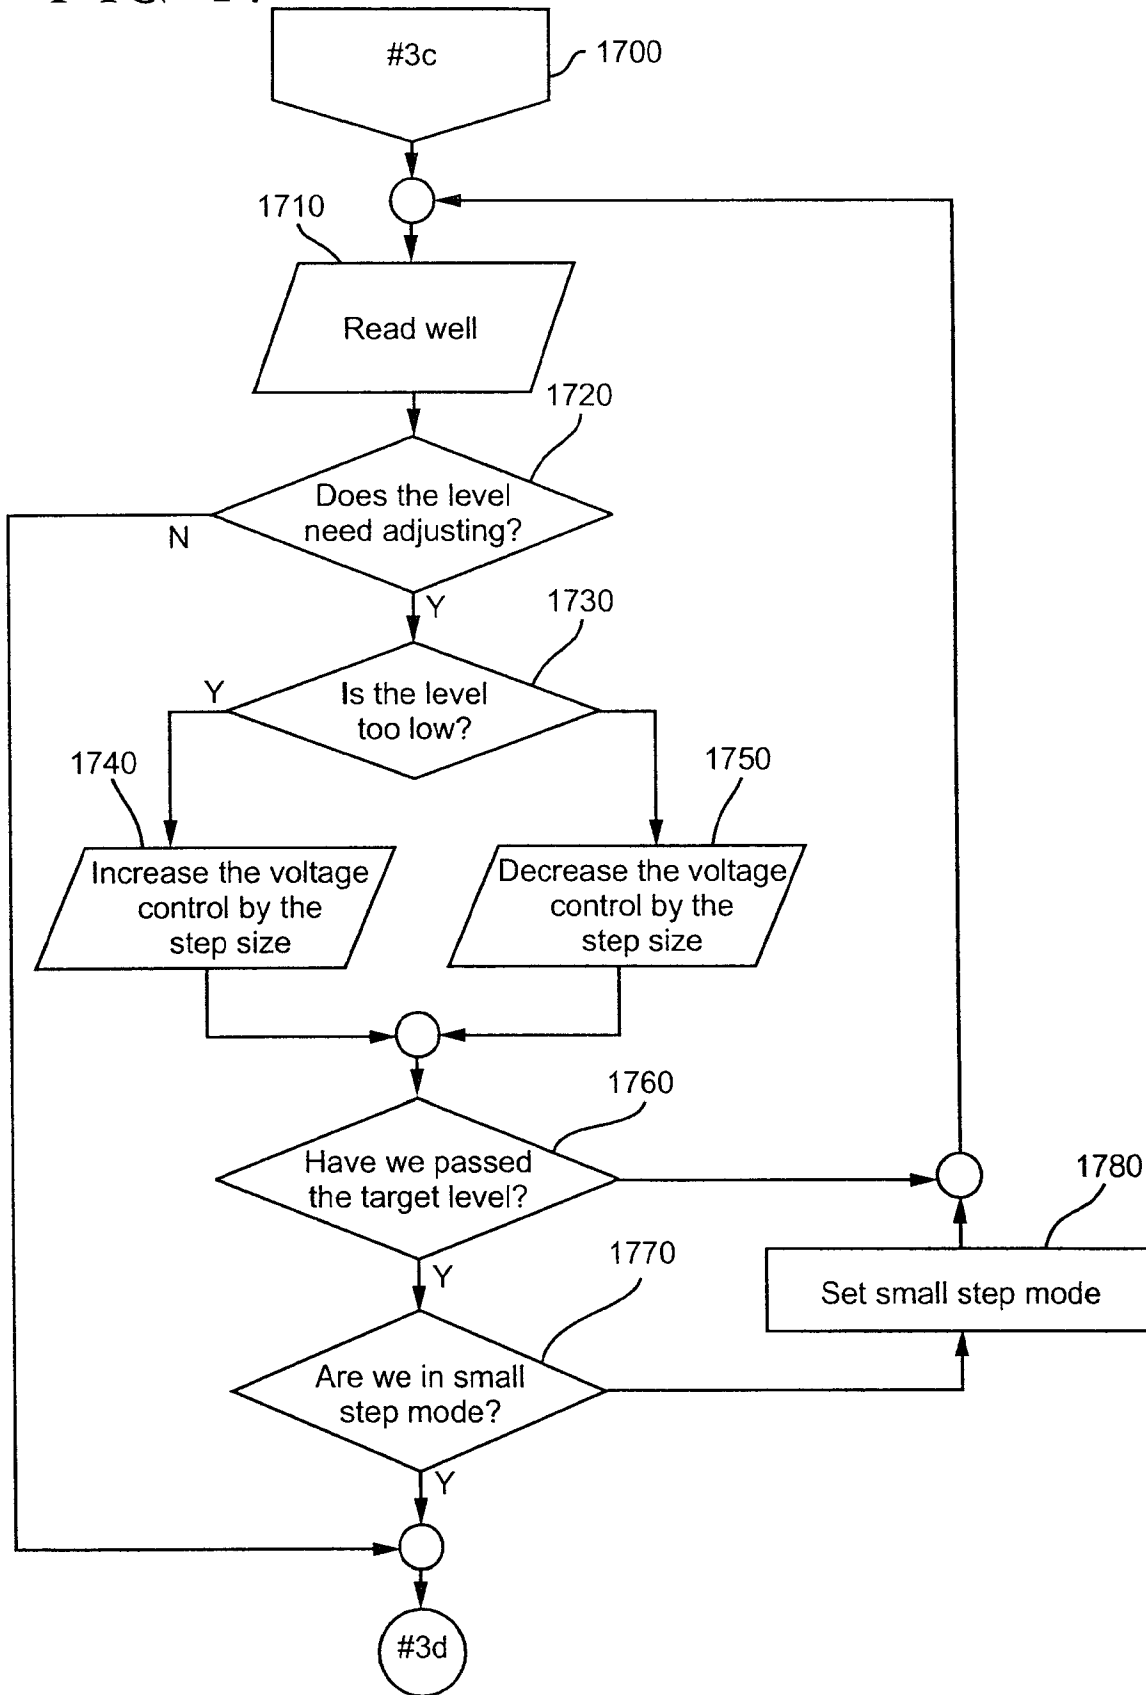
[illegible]

#3c

1700

1710

Read well

1720

Does the level need adjusting?

N

Y

1730

Y

Is the level too low?

1740

1750

Increase the voltage control by the step size

Decrease the voltage control by the step size

1760

Have we passed the target level?

1780

Y

1770

Set small step mode

Are we in small step mode?

Y

#3d